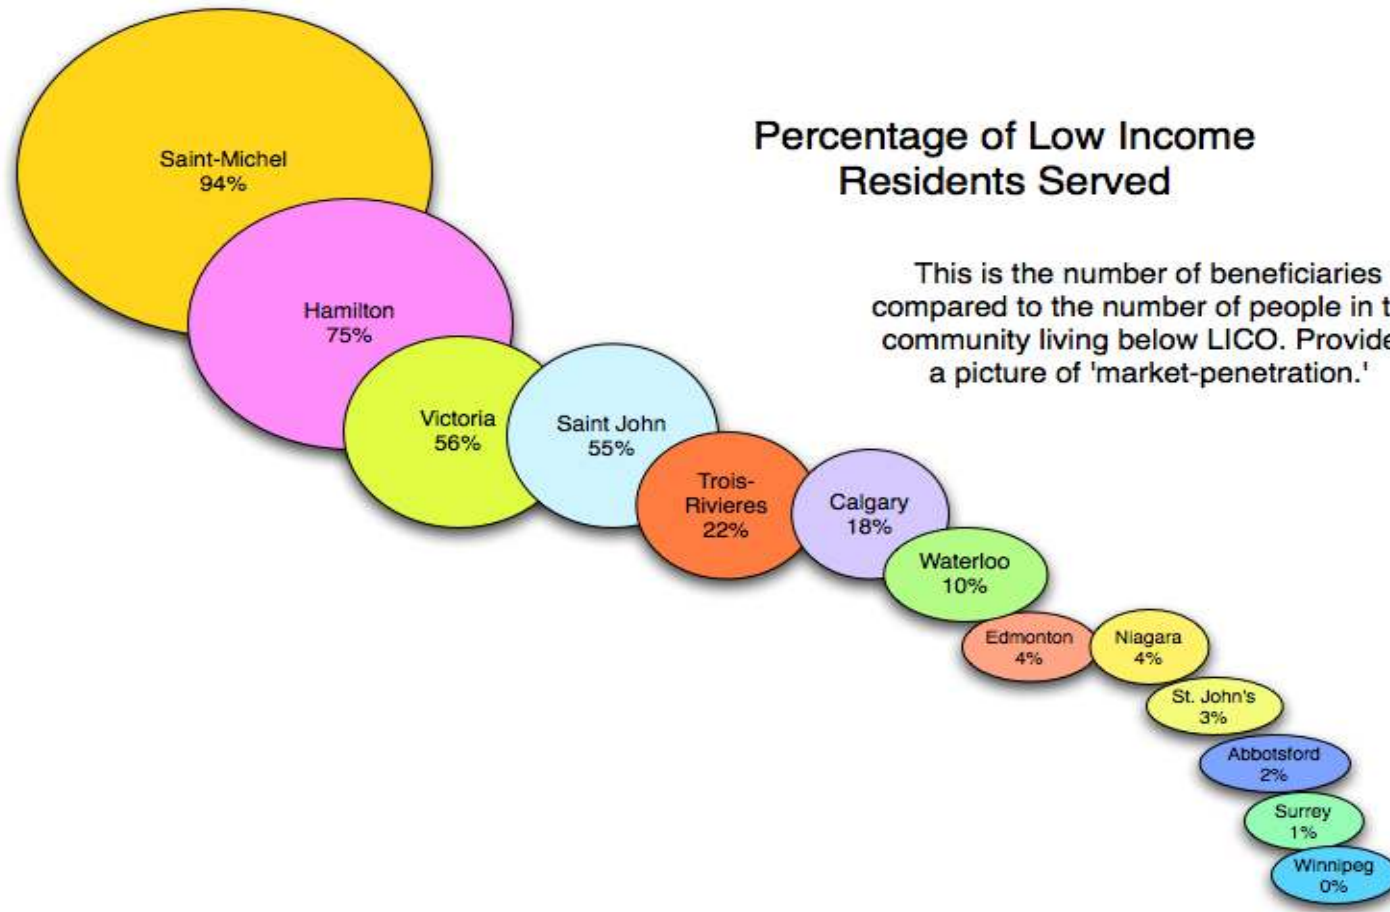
Percentage of Low Income Residents Served

This is the number of beneficiaries compared to the number of people in t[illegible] community living below LICO. Provide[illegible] a picture of 'market-penetration.'

Saint-Michel
94%

Hamilton
75%

Victoria
56%

Saint John
55%

Trois-Rivieres
22%

Calgary
18%

Waterloo
10%

Edmonton
4%

Niagara
4%

St. John's
3%

Abbotsford
2%

Surrey
1%

Winnipeg
0%